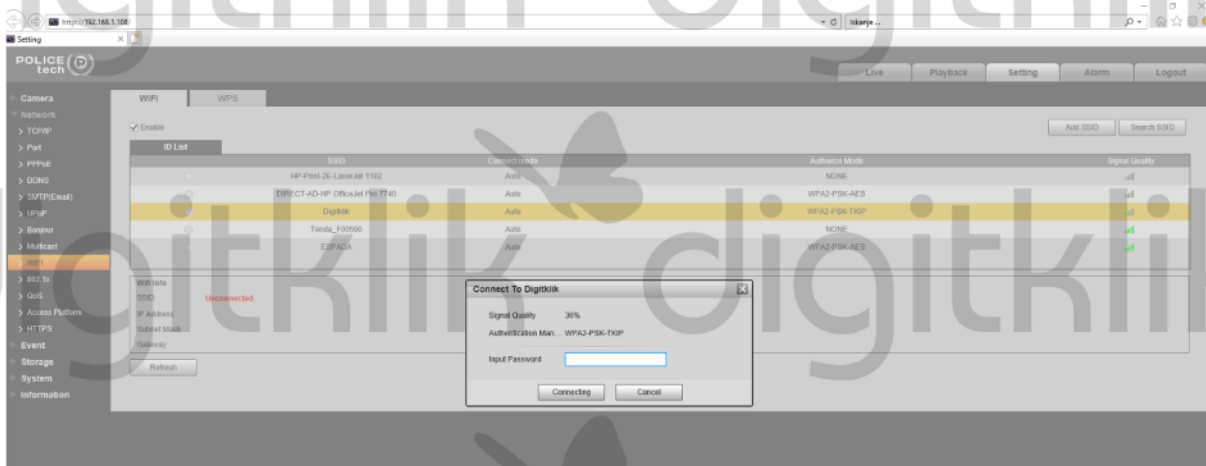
http://192.168.1.108/
Iskanje...
Setting

POLICE tech

Live Playback Setting Alarm Logout

Camera
Network
> TCP/IP
> Port
> PPPoE
> DDNS
> SMTP(Email)
> UPnP
> Bonjour
> Multicast
> WIFI
> 802.1x
> QoS
> Access Platform
> HTTPS
Event
Storage
System
Information

WIFI WPS

Enable

Add SSID Search SSID

ID List

| | SSID | Connect mode | Authorize Mode | Signal Quality |
|---|---|---|---|---|
| | HP-Print-2E-LaserJet 1102 | Auto | NONE | |
| | DIRECT-AD-HP OfficeJet Pro 7740 | Auto | WPA2-PSK-AES | |
| | Digitklik | Auto | WPA2-PSK-TKIP | |
| | Tenda_F00590 | Auto | NONE | |
| | ESPADA | Auto | WPA2-PSK-AES | |

Wifi Info
SSID Unconnected
IP Address
Subnet Mask
Gateway

Refresh

Connect To Digitklik
Signal Quality 36%
Authentication Man... WPA2-PSK-TKIP
Input Password
Connecting Cancel

digitklik digitklik digitklik